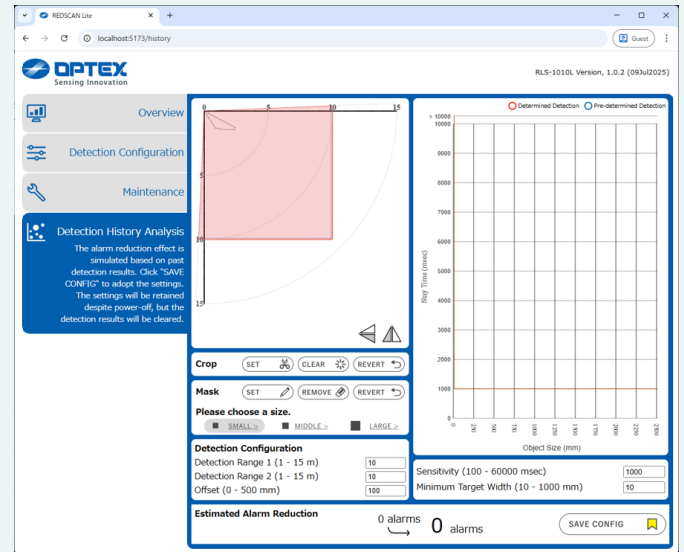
REDSCAN Lite

localhost:5173/history

Guest

OPTEX
Sensing Innovation

RLS-1010L Version, 1.0.2 (09Jul2025)

Overview

Detection Configuration

Maintenance

Detection History Analysis

The alarm reduction effect is simulated based on past detection results. Click "SAVE CONFIG" to adopt the settings. The settings will be retained despite power-off, but the detection results will be cleared.

0 5 10 15
5
10
15

Crop SET CLEAR REVERT

Mask SET REMOVE REVERT

Please choose a size.

SMALL > MIDDLE > LARGE >

Detection Configuration
Detection Range 1 (1 - 15 m) 10
Detection Range 2 (1 - 15 m) 10
Offset (0 - 500 mm) 100

Determined Detection Pre-determined Detection

> 10000
10000
9000
8000
7000
6000
5000
4000
3000
2000
1000
0

Stay Time (msec)

0 250 500 750 1000 1250 1500 1750 2000 2250 2500

Object Size (mm)

Sensitivity (100 - 60000 msec) 1000
Minimum Target Width (10 - 1000 mm) 10

Estimated Alarm Reduction

0 alarms 0 alarms

SAVE CONFIG